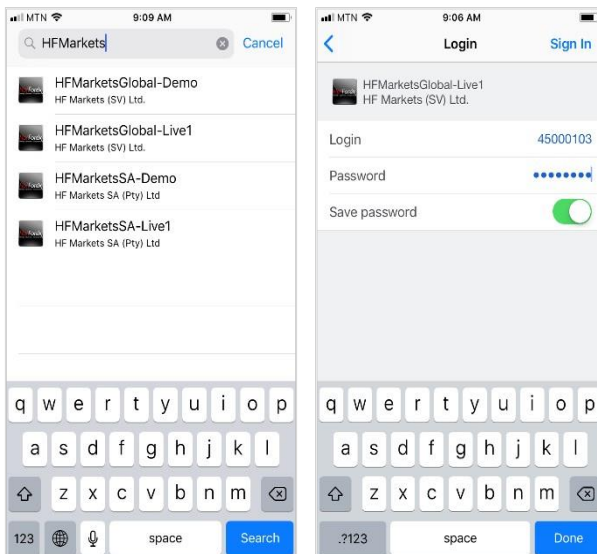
MTN 9:09 AM

HFMarkets Cancel

HFMarketsGlobal-Demo
HF Markets (SV) Ltd.

HFMarketsGlobal-Live1
HF Markets (SV) Ltd.

HFMarketsSA-Demo
HF Markets SA (Pty) Ltd

HFMarketsSA-Live1
HF Markets SA (Pty) Ltd

q w e r t y u i o p
a s d f g h j k l
z x c v b n m
123 space Search

MTN 9:06 AM

Login Sign In

HFMarketsGlobal-Live1
HF Markets (SV) Ltd.

Login 45000103
Password ••••••••
Save password

q w e r t y u i o p
a s d f g h j k l
z x c v b n m
.?123 space Done